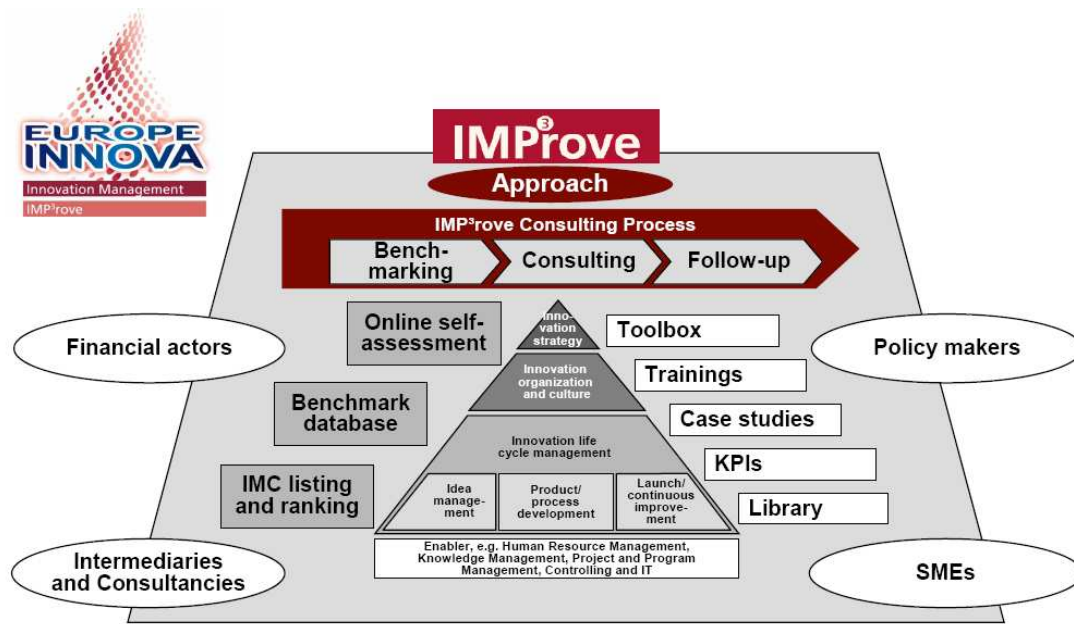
EUROPE INNOVA
Innovation Management
IMP³rove

IMP³rove
Approach

IMP³rove Consulting Process
Benchmarking
Consulting
Follow-up

Online self-assessment
Benchmark database
IMC listing and ranking

Innovation strategy
Innovation organization and culture
Innovation life cycle management
Idea management
Product/ process development
Launch/ continuous improvement
Enabler, e.g. Human Resource Management, Knowledge Management, Project and Program Management, Controlling and IT

Toolbox
Trainings
Case studies
KPIs
Library

Financial actors
Policy makers
Intermediaries and Consultancies
SMEs